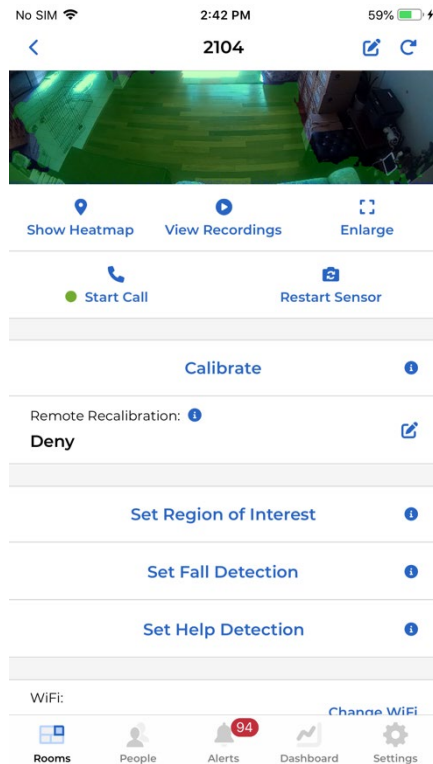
No SIM
2:42 PM
59%

2104

Show Heatmap
View Recordings
Enlarge

Start Call
Restart Sensor

Calibrate

Remote Recalibration:
Deny

Set Region of Interest

Set Fall Detection

Set Help Detection

WiFi:
Change WiFi

Rooms
People
94
Alerts
Dashboard
Settings